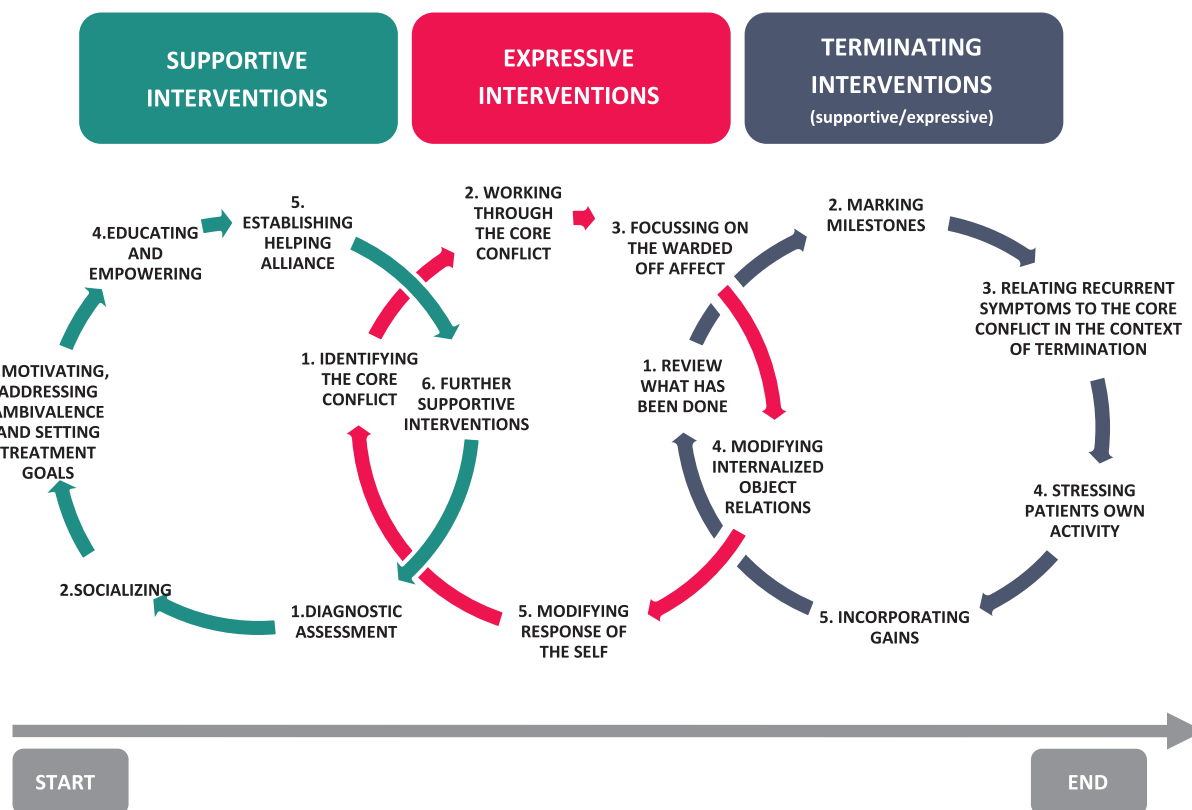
SUPPORTIVE INTERVENTIONS

EXPRESSIVE INTERVENTIONS

TERMINATING INTERVENTIONS
(supportive/expressive)

4.EDUCATING AND EMPOWERING

5. ESTABLISHING HELPING ALLIANCE

2. WORKING THROUGH THE CORE CONFLICT

3. FOCUSSING ON THE WARDED OFF AFFECT

2. MARKING MILESTONES

MOTIVATING, ADDRESSING AMBIVALENCE AND SETTING TREATMENT GOALS

1. IDENTIFYING THE CORE CONFLICT

6. FURTHER SUPPORTIVE INTERVENTIONS

1. REVIEW WHAT HAS BEEN DONE

3. RELATING RECURRENT SYMPTOMS TO THE CORE CONFLICT IN THE CONTEXT OF TERMINATION

4. MODIFYING INTERNALIZED OBJECT RELATIONS

4. STRESSING PATIENTS OWN ACTIVITY

2.SOCIALIZING

1.DIAGNOSTIC ASSESSMENT

5. MODIFYING RESPONSE OF THE SELF

5. INCORPORATING GAINS

START

END